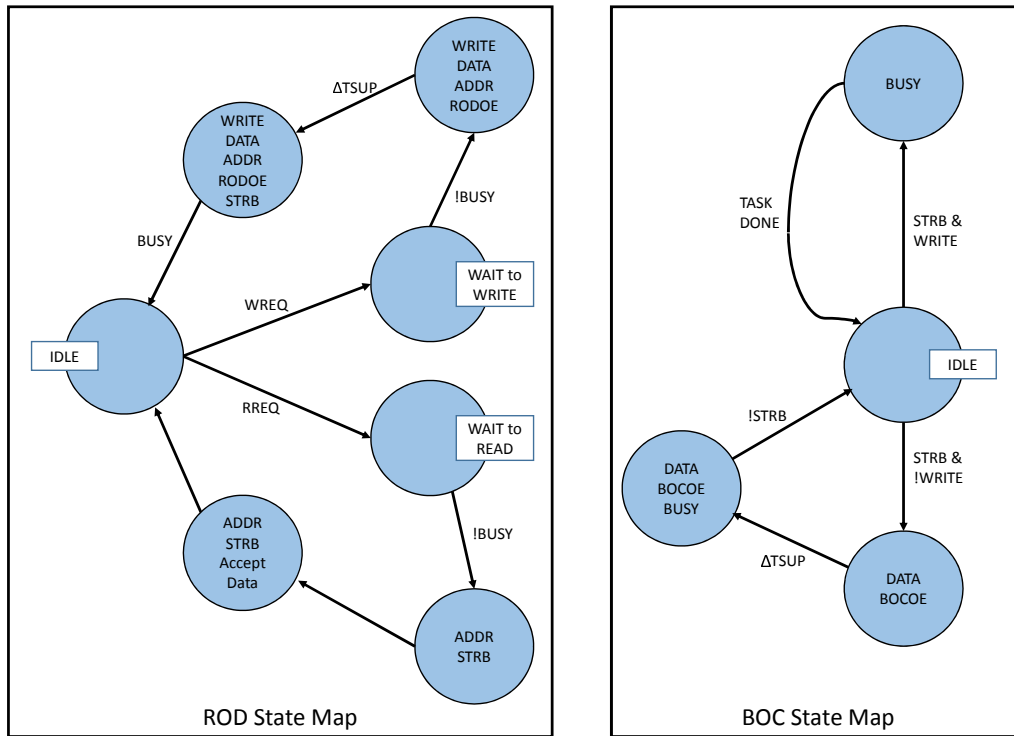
WRITE DATA ADDR RODOE

ΔTSUP

WRITE DATA ADDR RODOE STRB

!BUSY

BUSY

WAIT to WRITE

WREQ

IDLE

RREQ

WAIT to READ

!BUSY

ADDR STRB Accept Data

ADDR STRB

ROD State Map

BUSY

TASK DONE

STRB & WRITE

IDLE

!STRB

STRB & !WRITE

DATA BOCOE BUSY

ΔTSUP

DATA BOCOE

BOC State Map